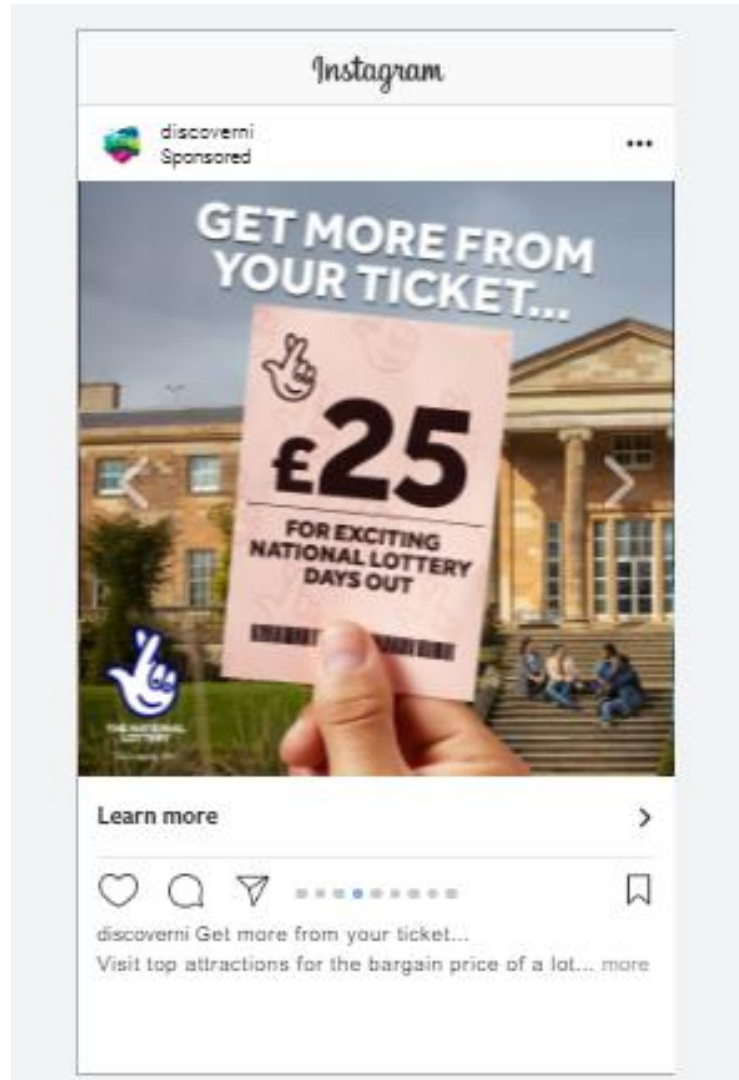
Instagram

discoverni
Sponsored

GET MORE FROM YOUR TICKET...

£25

FOR EXCITING NATIONAL LOTTERY DAYS OUT

THE NATIONAL LOTTERY

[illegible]

Learn more

discoverni Get more from your ticket...
Visit top attractions for the bargain price of a lot... more